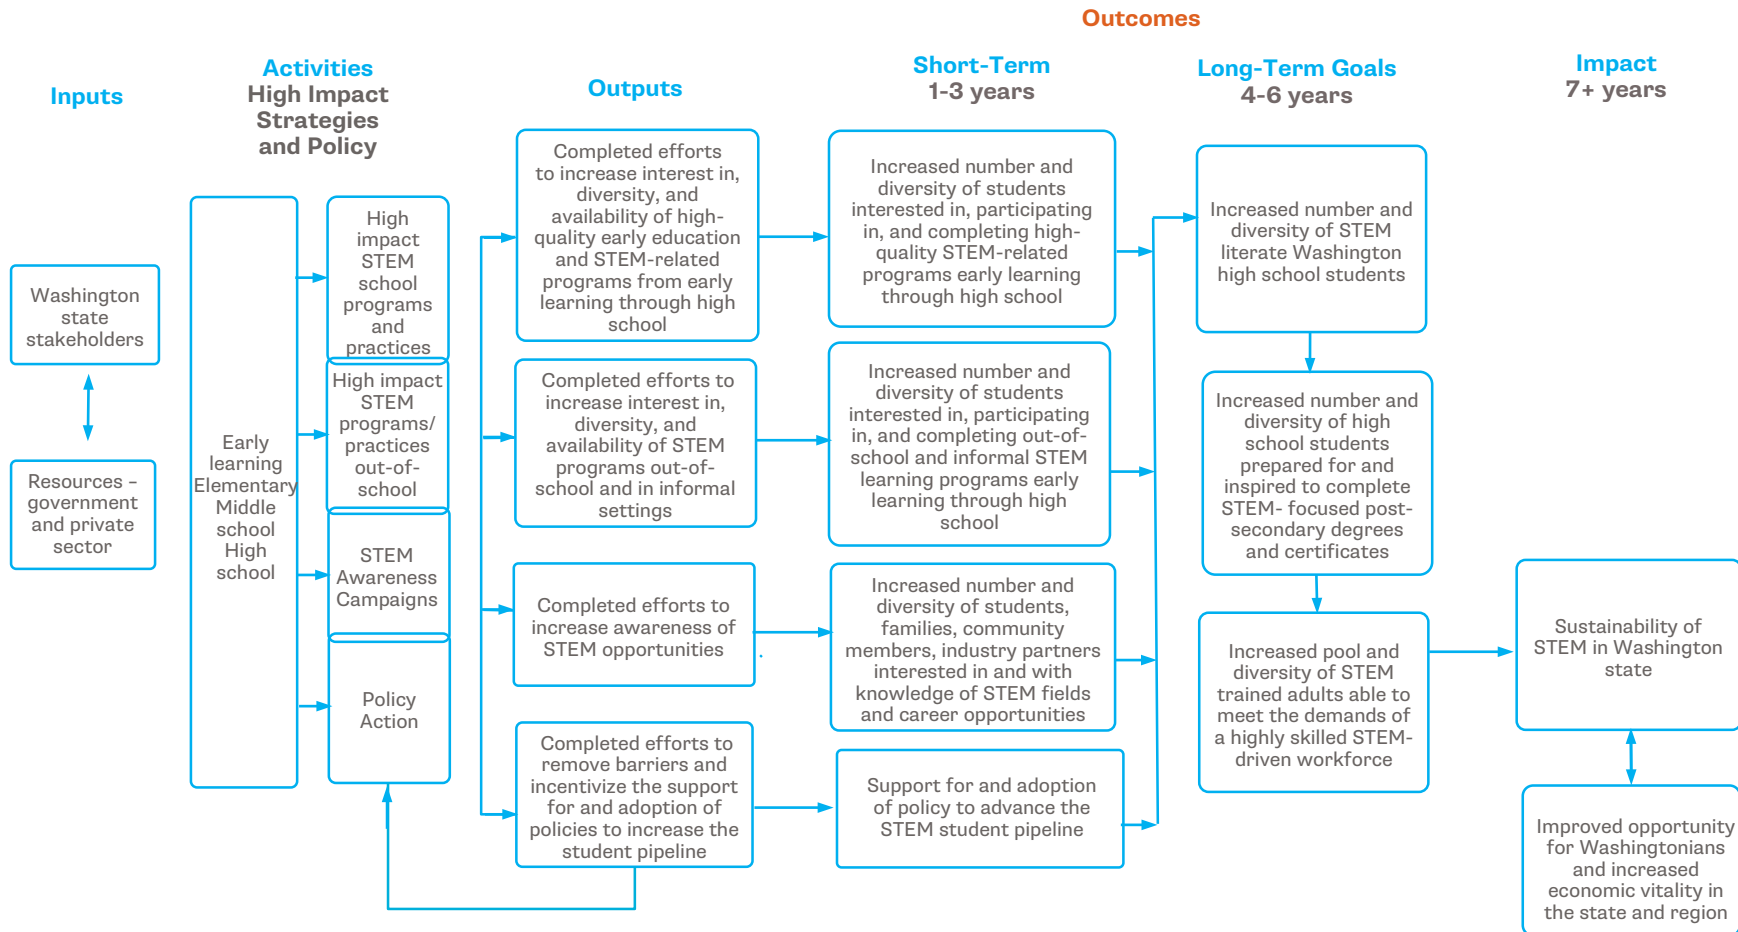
Outcomes

Inputs

Activities
High Impact Strategies and Policy

Outputs

Short-Term
1-3 years

Long-Term Goals
4-6 years

Impact
7+ years

Washington state stakeholders

Resources - government and private sector

Early learning Elementary Middle school High school

High impact STEM school programs and practices

High impact STEM programs/ practices out-of-school

STEM Awareness Campaigns

Policy Action

Completed efforts to increase interest in, diversity, and availability of high-quality early education and STEM-related programs from early learning through high school

Completed efforts to increase interest in, diversity, and availability of STEM programs out-of-school and in informal settings

Completed efforts to increase awareness of STEM opportunities

Completed efforts to remove barriers and incentivize the support for and adoption of policies to increase the student pipeline

Increased number and diversity of students interested in, participating in, and completing high-quality STEM-related programs early learning through high school

Increased number and diversity of students interested in, participating in, and completing out-of-school and informal STEM learning programs early learning through high school

Increased number and diversity of students, families, community members, industry partners interested in and with knowledge of STEM fields and career opportunities

Support for and adoption of policy to advance the STEM student pipeline

Increased number and diversity of STEM literate Washington high school students

Increased number and diversity of high school students prepared for and inspired to complete STEM- focused post-secondary degrees and certificates

Increased pool and diversity of STEM trained adults able to meet the demands of a highly skilled STEM-driven workforce

Sustainability of STEM in Washington state

Improved opportunity for Washingtonians and increased economic vitality in the state and region